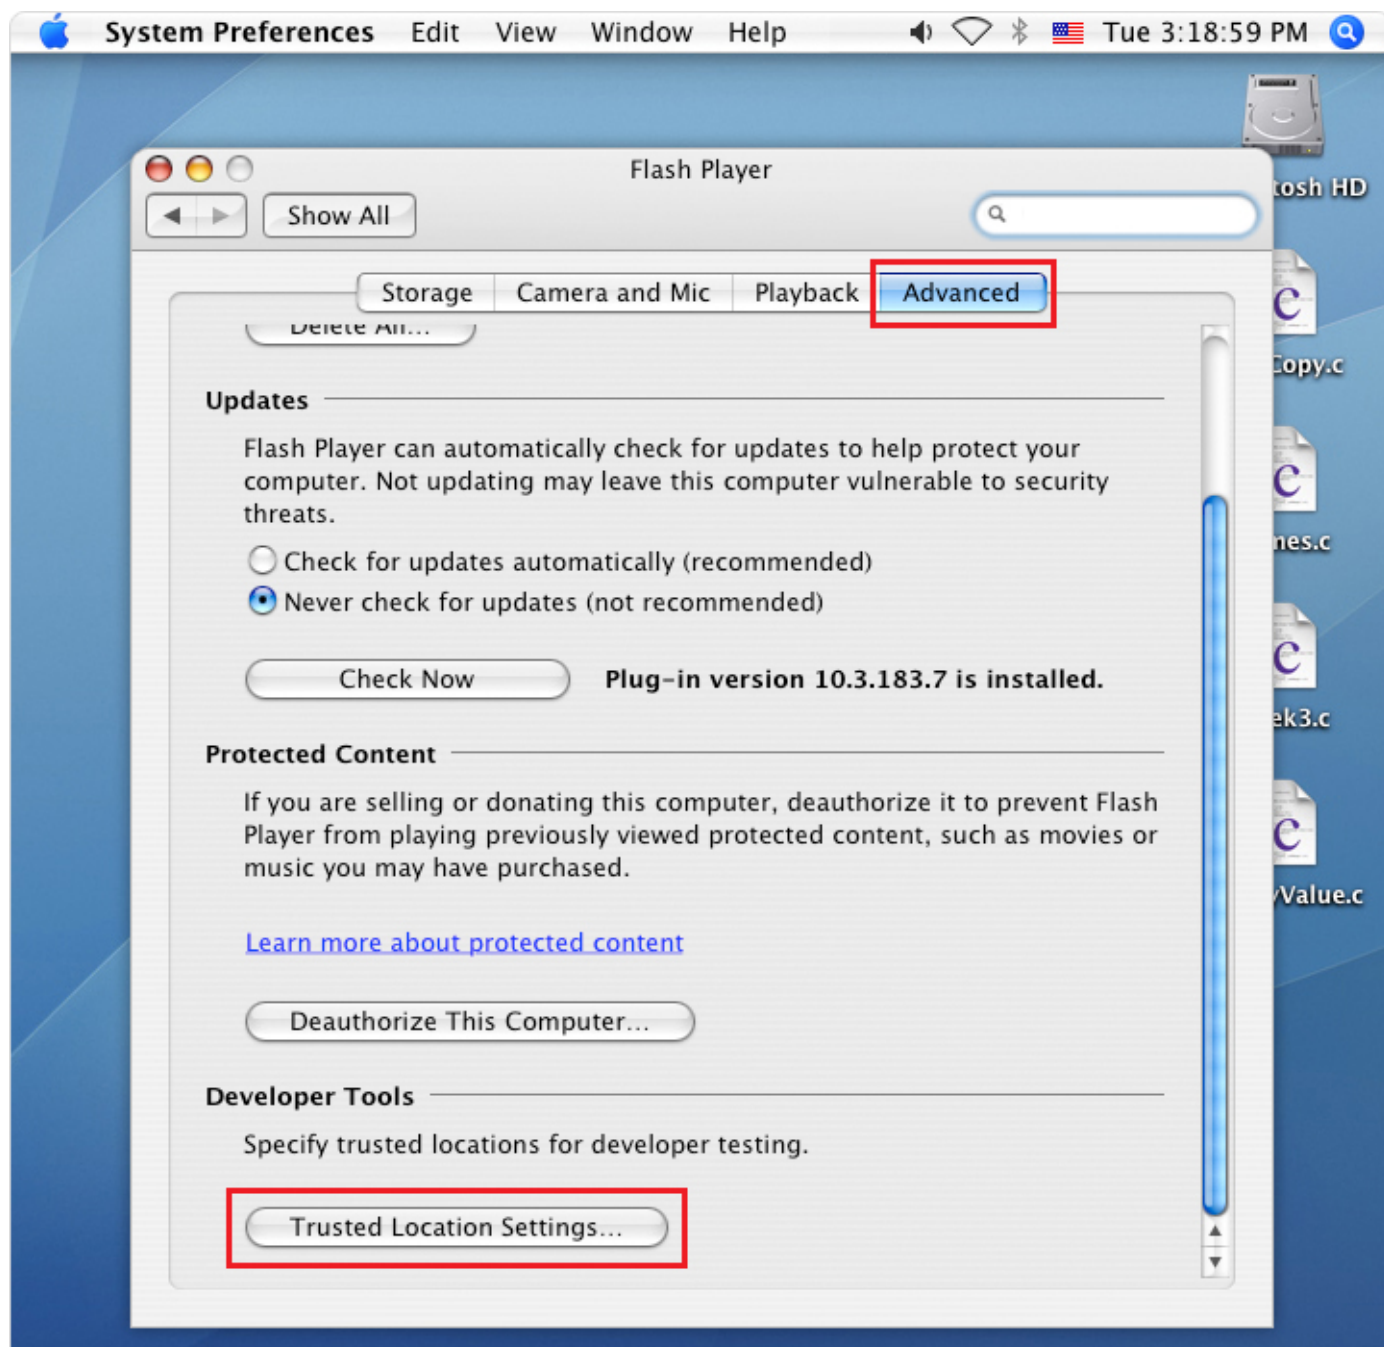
System Preferences Edit View Window Help Tue 3:18:59 PM

Flash Player

Show All

tosh HD

Copy.c

nes.c

ek3.c

Value.c

Storage | Camera and Mic | Playback | Advanced

Delete All...

Updates

Flash Player can automatically check for updates to help protect your computer. Not updating may leave this computer vulnerable to security threats.

Check for updates automatically (recommended)

Never check for updates (not recommended)

Check Now

Plug-in version 10.3.183.7 is installed.

Protected Content

If you are selling or donating this computer, deauthorize it to prevent Flash Player from playing previously viewed protected content, such as movies or music you may have purchased.

Learn more about protected content

Deauthorize This Computer...

Developer Tools

Specify trusted locations for developer testing.

Trusted Location Settings...